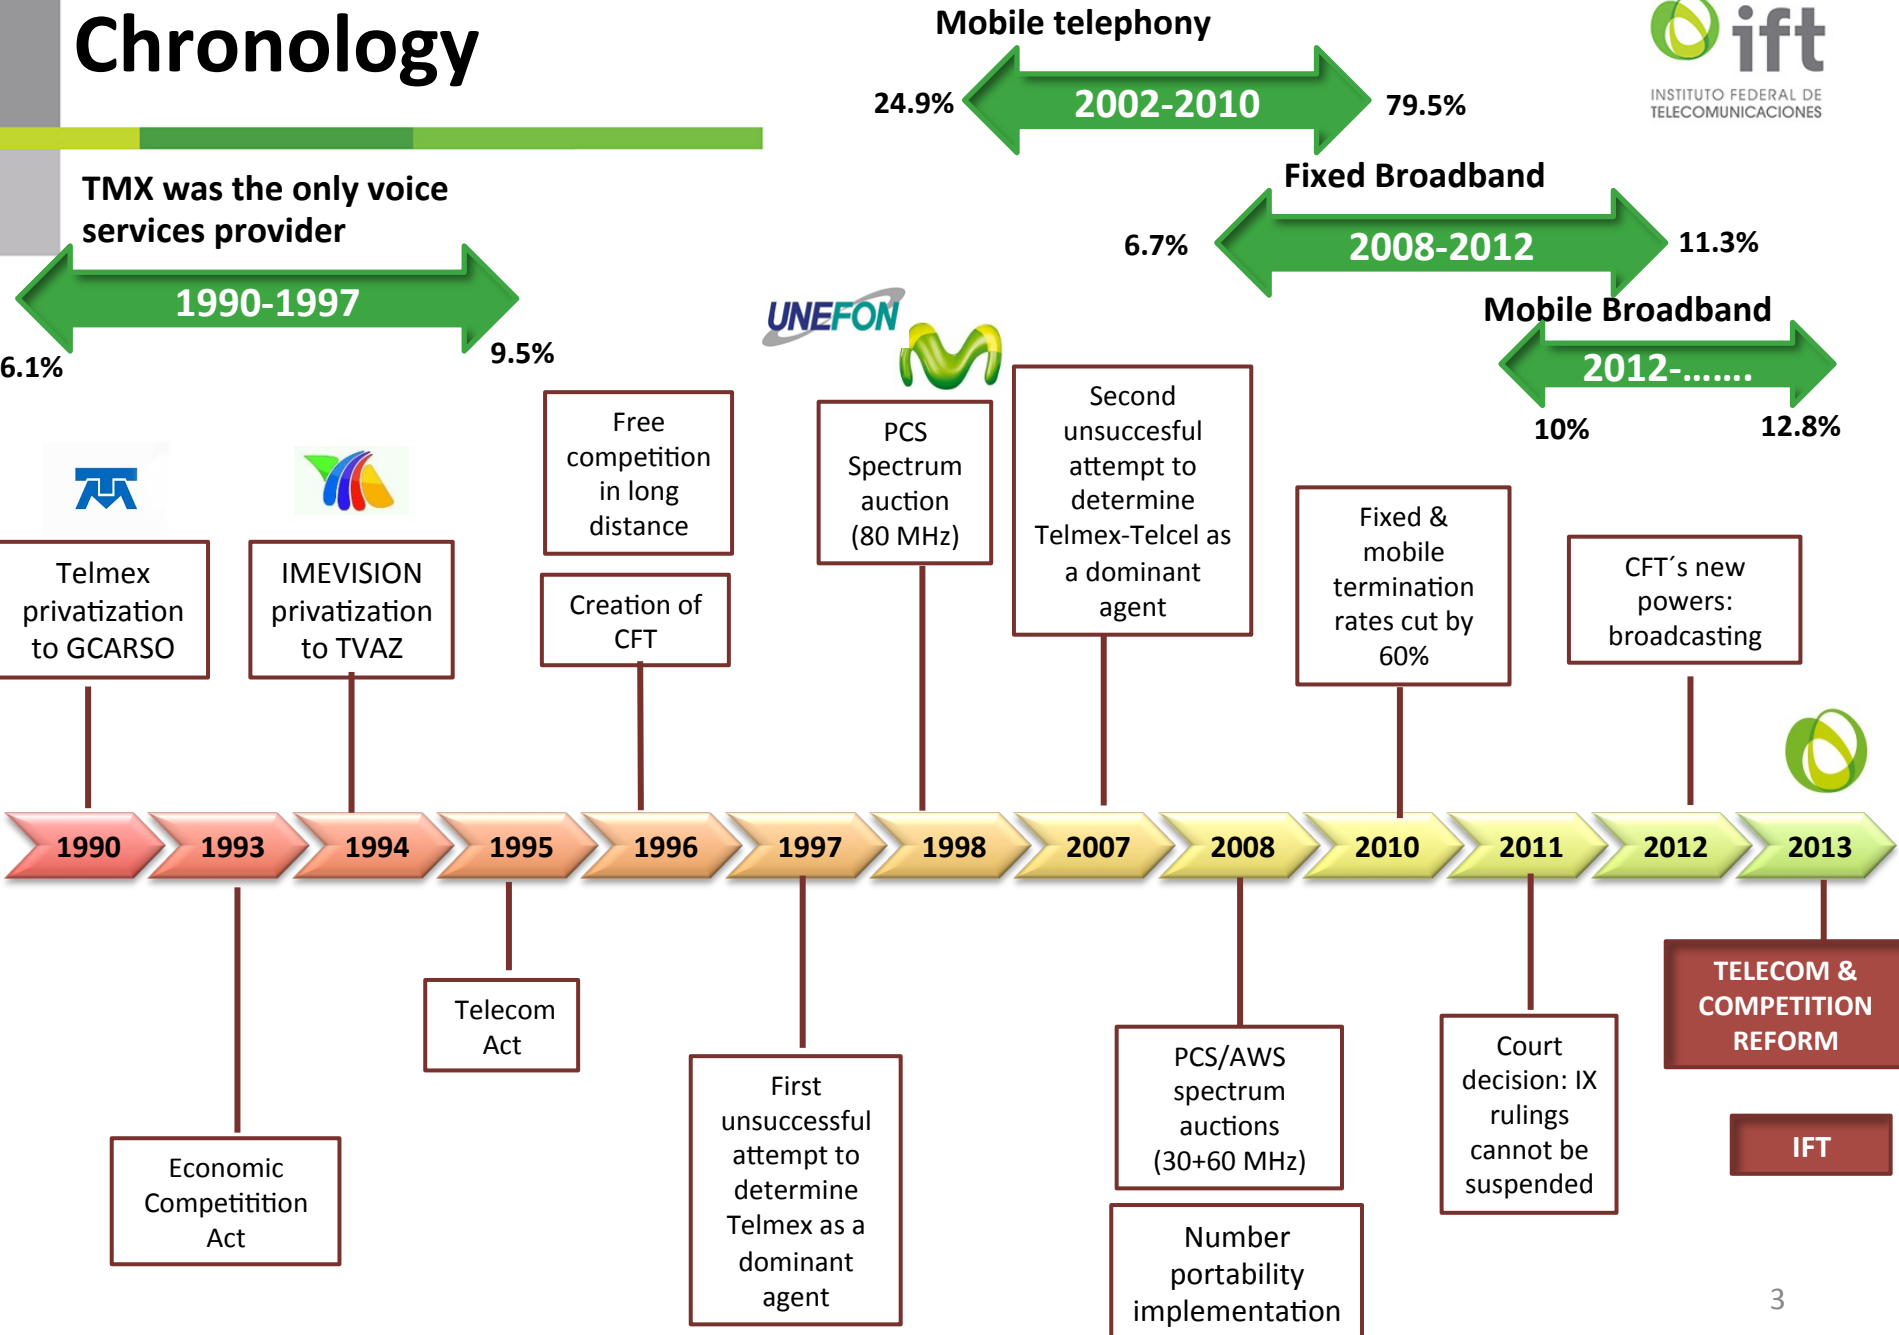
Chronology

Mobile telephony

24.9% 2002-2010 79.5%

ift
INSTITUTO FEDERAL DE TELECOMUNICACIONES

Fixed Broadband

6.7% 2008-2012 11.3%

TMX was the only voice services provider

1990-1997

6.1% 9.5%

UNEFON

Mobile Broadband

2012-.......

10% 12.8%

Telmex privatization to GCARSO

IMEVISION privatization to TVAZ

Free competition in long distance

Creation of CFT

PCS Spectrum auction (80 MHz)

Second unsuccesful attempt to determine Telmex-Telcel as a dominant agent

Fixed & mobile termination rates cut by 60%

CFT´s new powers: broadcasting

1990 1993 1994 1995 1996 1997 1998 2007 2008 2010 2011 2012 2013

Telecom Act

Economic Competitition Act

First unsuccessful attempt to determine Telmex as a dominant agent

PCS/AWS spectrum auctions (30+60 MHz)

Number portability implementation

Court decision: IX rulings cannot be suspended

TELECOM & COMPETITION REFORM

IFT

3